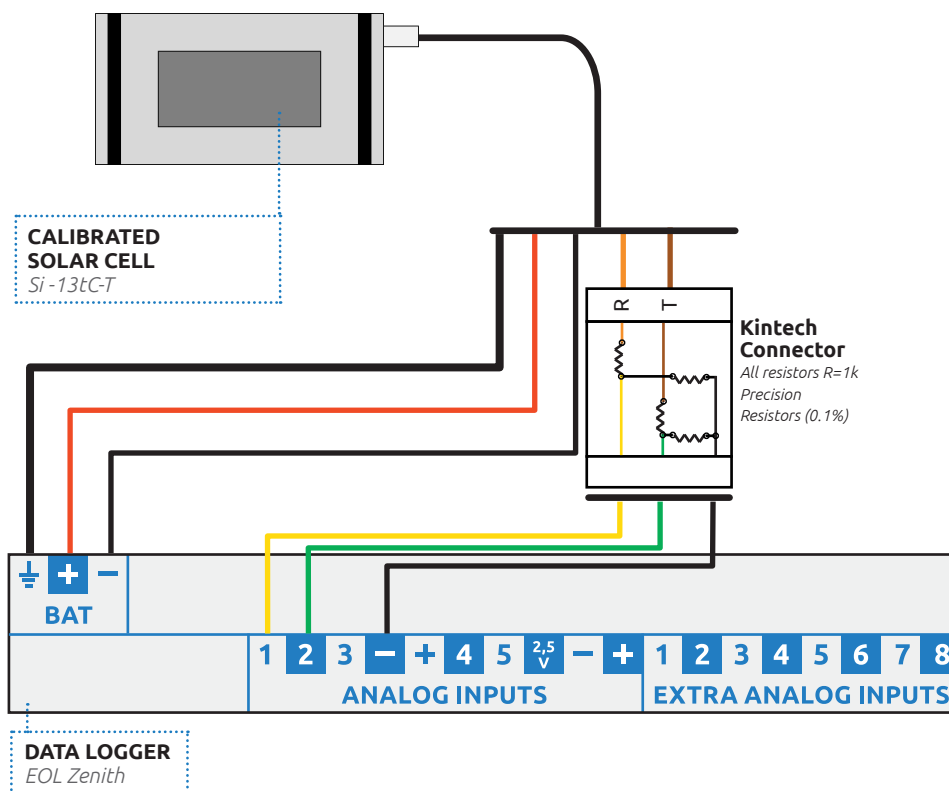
CALIBRATED SOLAR CELL
Si -13tC-T

R T

Kintech Connector
All resistors R=1k
Precision
Resistors (0.1%)

⏚ + −
BAT

1 2 3 − + 4 5 2,5 V − + 1 2 3 4 5 6 7 8
ANALOG INPUTS
EXTRA ANALOG INPUTS

DATA LOGGER
EOL Zenith